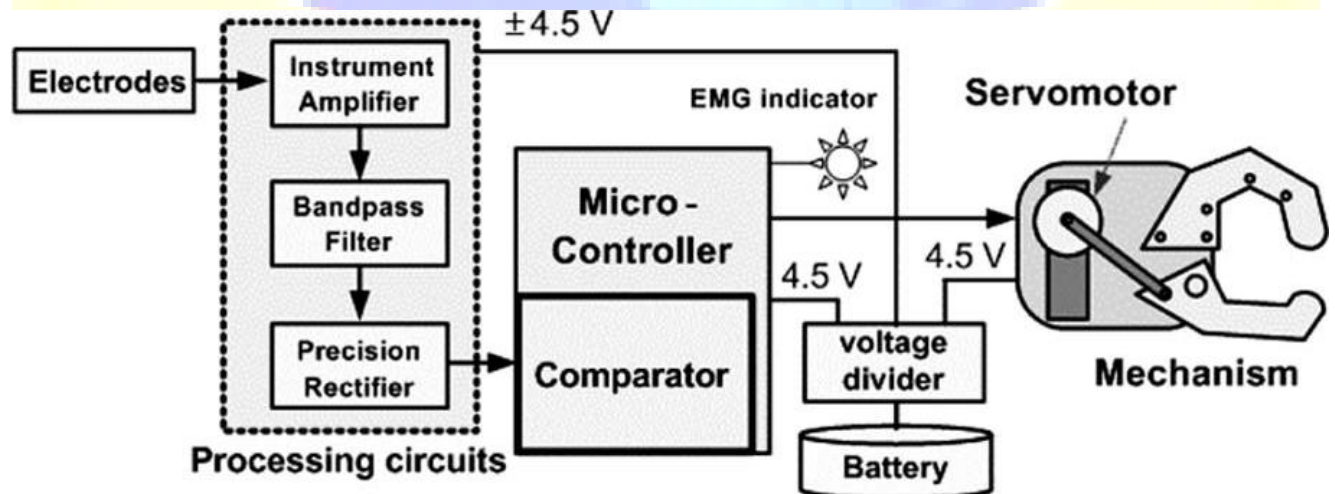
±4.5 V

Electrodes

Instrument Amplifier

Bandpass Filter

Precision Rectifier

Processing circuits

EMG indicator

Micro - Controller

Comparator

4.5 V

4.5 V

voltage divider

Battery

Servomotor

Mechanism